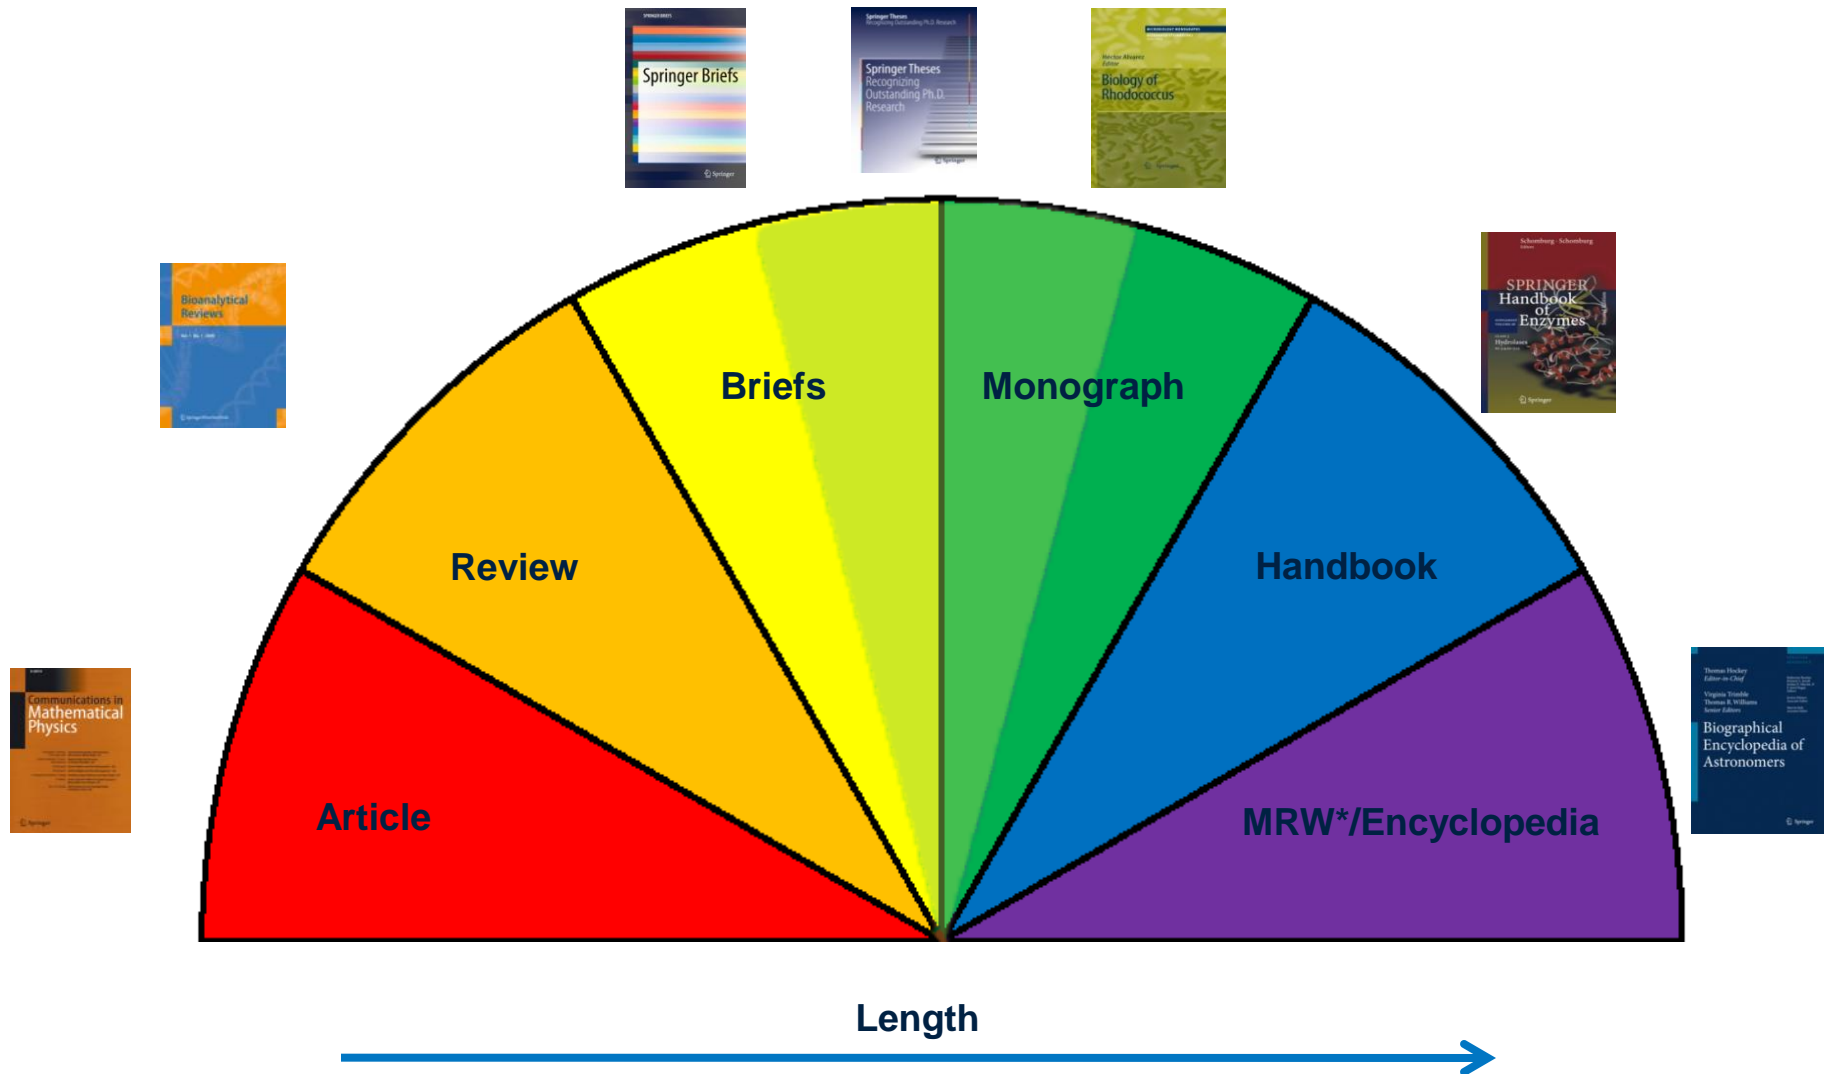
Springer Briefs

Springer Theses
Recognizing Outstanding Ph.D. Research

Biology of Rhodococcus

Bioanalytical Reviews

SPRINGER Handbook of Enzymes

Communications in Mathematical Physics

Biographical Encyclopedia of Astronomers

Briefs

Monograph

Review

Handbook

Article

MRW*/Encyclopedia

Length